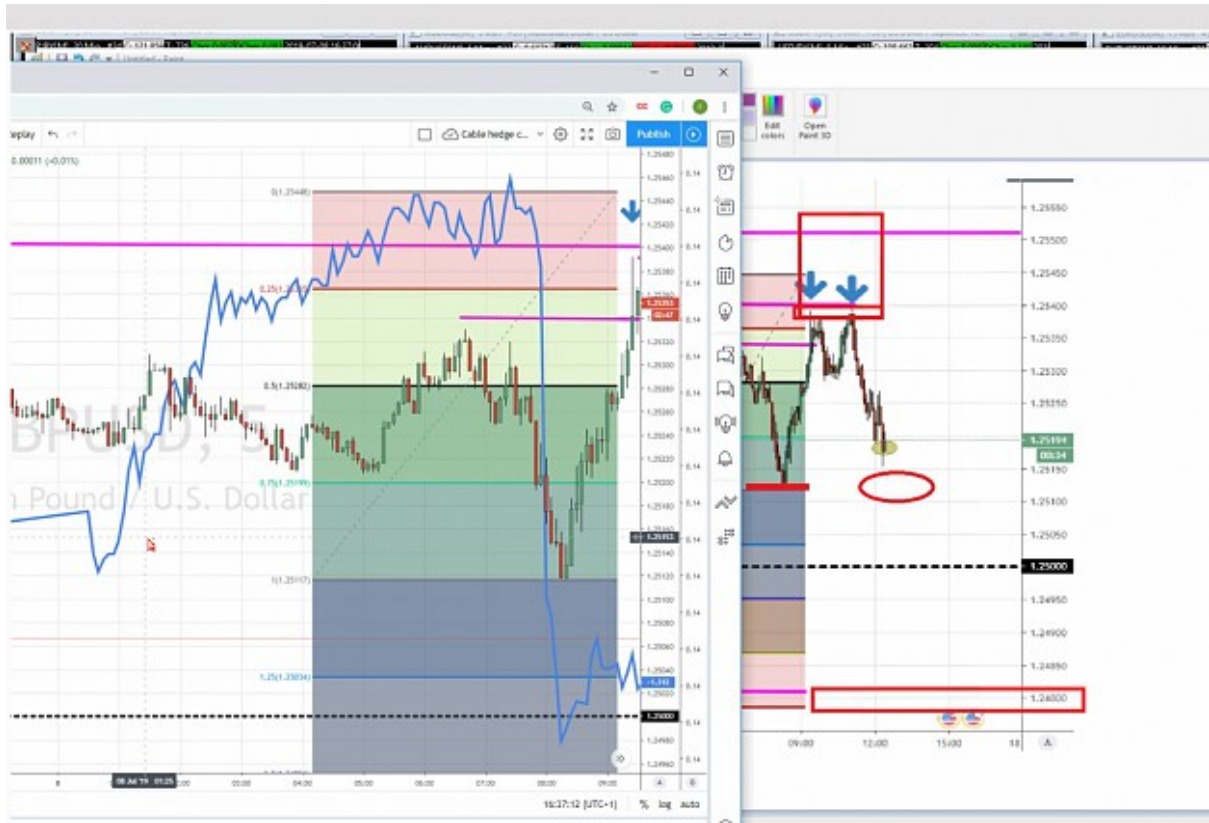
Untitled - Paint

eplay

Cable hedge c...

Publish

0.00011 (+0.01%)

0(1.25448)

0.25(1.25...)

0.5(1.25282)

0.75(1.25199)

1(1.25117)

1.25(1.25034)

BPUSD, 5

n Pound / U.S. Dollar

1.25480
1.25460
1.25440
1.25420
1.25400
1.25380
1.25353
1.25320
1.25300
1.25280
1.25260
1.25240
1.25220
1.25200
1.25180
1.25160
1.25153
1.25120
1.25100
1.25080
1.25060
1.25040
1.25020
1.25000
1.24980
1.24960

08 Jul 19 01:25

03:00
04:00
05:00
06:00
07:00
08:00
09:00

16:37:12 (UTC+1)

%

log

auto

Edit colors

Open Paint 3D

1.25550
1.25500
1.25450
1.25400
1.25350
1.25300
1.25250
1.25194
00:34
1.25150
1.25100
1.25050
1.25000
1.24950
1.24900
1.24850
1.24800

09:00
12:00
15:00
18
A